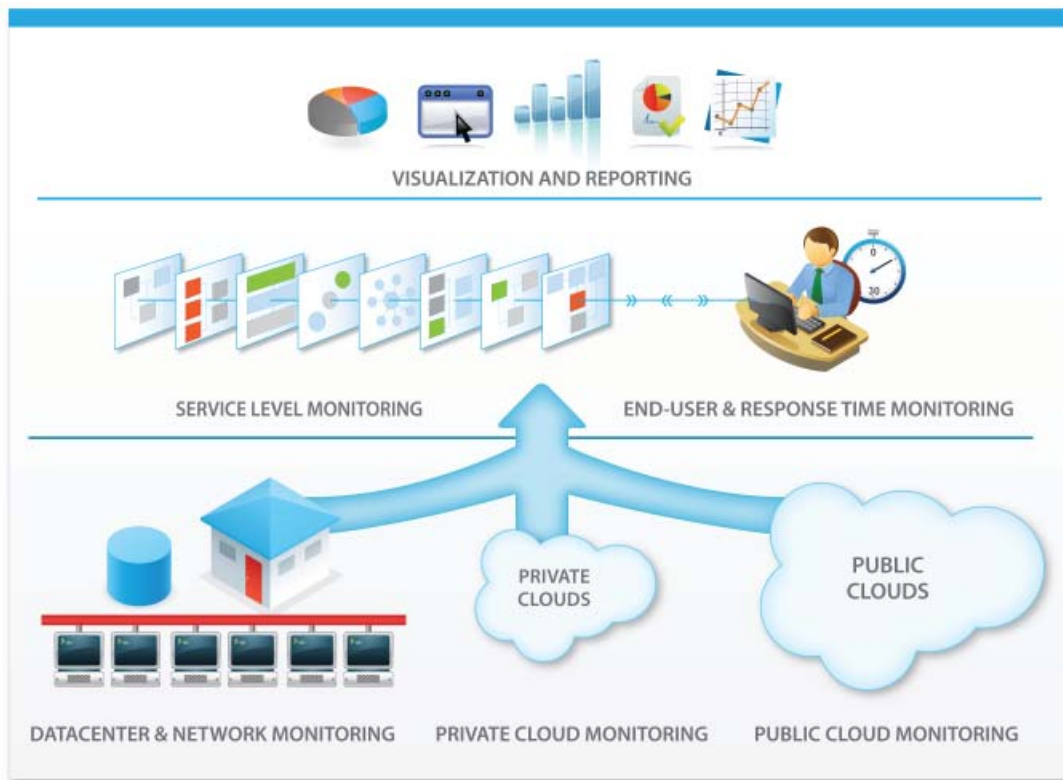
VISUALIZATION AND REPORTING

0
30

SERVICE LEVEL MONITORING

END-USER & RESPONSE TIME MONITORING

PRIVATE CLOUDS

PUBLIC CLOUDS

DATACENTER & NETWORK MONITORING

PRIVATE CLOUD MONITORING

PUBLIC CLOUD MONITORING